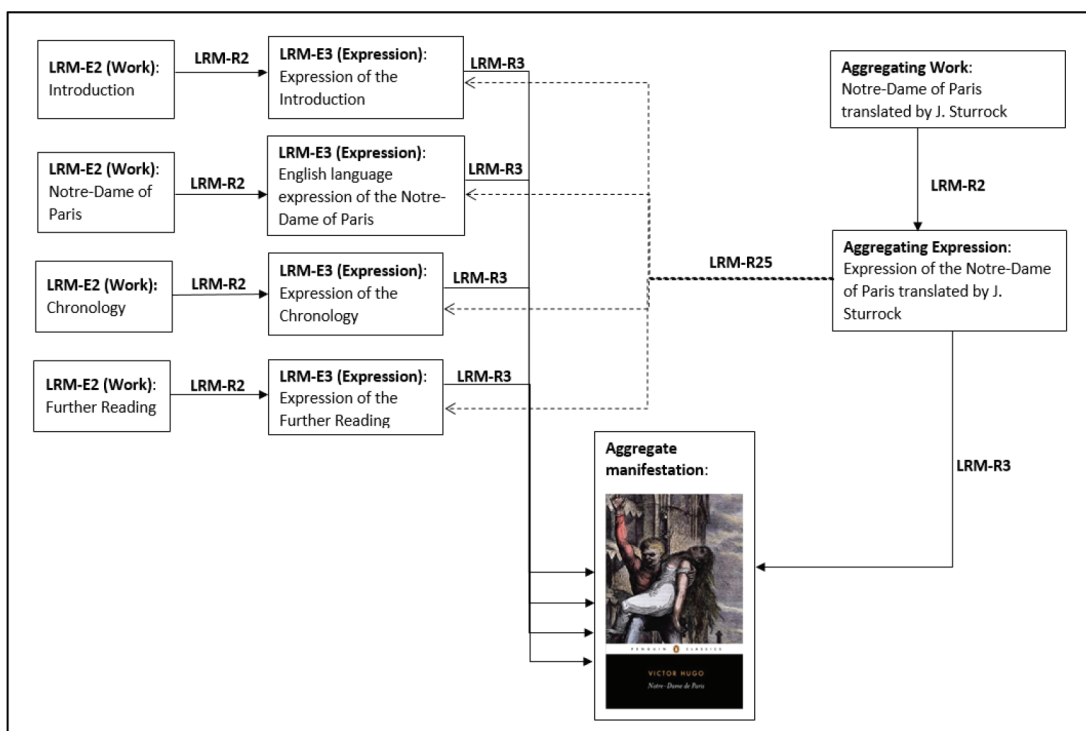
**LRM-E2 (Work)**: Introduction

LRM-R2

**LRM-E3 (Expression)**: Expression of the Introduction

LRM-R3

**Aggregating Work**: Notre-Dame of Paris translated by J. Sturrock

**LRM-E2 (Work)**: Notre-Dame of Paris

LRM-R2

**LRM-E3 (Expression)**: English language expression of the Notre-Dame of Paris

LRM-R3

LRM-R2

**LRM-E2 (Work)**: Chronology

LRM-R2

**LRM-E3 (Expression)**: Expression of the Chronology

LRM-R3

LRM-R25

**Aggregating Expression**: Expression of the Notre-Dame of Paris translated by J. Sturrock

**LRM-E2 (Work)**: Further Reading

LRM-R2

**LRM-E3 (Expression)**: Expression of the Further Reading

LRM-R3

**Aggregate manifestation**:

LRM-R3

PENGUIN CLASSICS

VICTOR HUGO

Notre-Dame de Paris